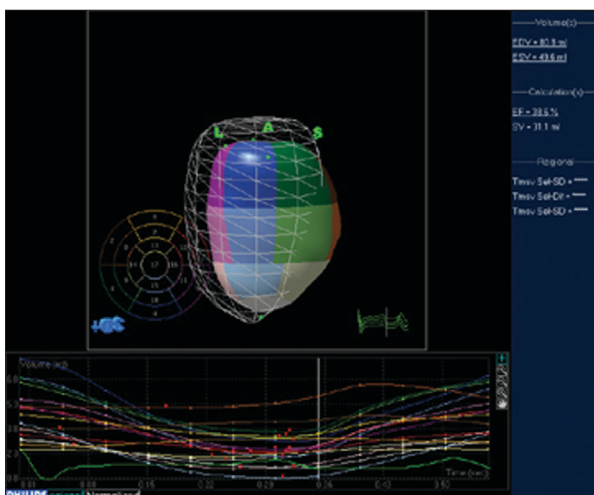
Volume(s)
EDV = 80.9 ml
ESV = 49.6 ml
Calculation(s)
EF = 38.6 %
SV = 31.1 ml
Regional
Tmsv 5ok-SD = ****
Tmsv 5ok-Dif = ****
Tmsv 5ok-SD = ****

L
A
S

1
2
3
4
5
6
7
8
9
10
11
12
13
14
15
16
17

Volume (ml)
6.0
5.5
4.5
3.5
2.5
Time (sec)
0.01
0.08
0.15
0.22
0.29
0.36
0.43
0.50

PHILIPS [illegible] Normalized